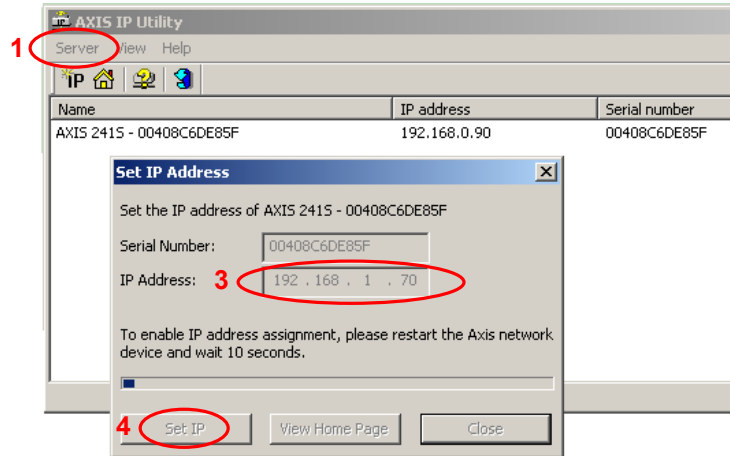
AXIS IP Utility

1 Server View Help

IP

| Name | IP address | Serial number |
|---|---|---|
| AXIS 241S - 00408C6DE85F | 192.168.0.90 | 00408C6DE85F |

Set IP Address

Set the IP address of AXIS 241S - 00408C6DE85F

Serial Number: 00408C6DE85F

IP Address: 3 192 . 168 . 1 . 70

To enable IP address assignment, please restart the Axis network device and wait 10 seconds.

4 Set IP View Home Page Close